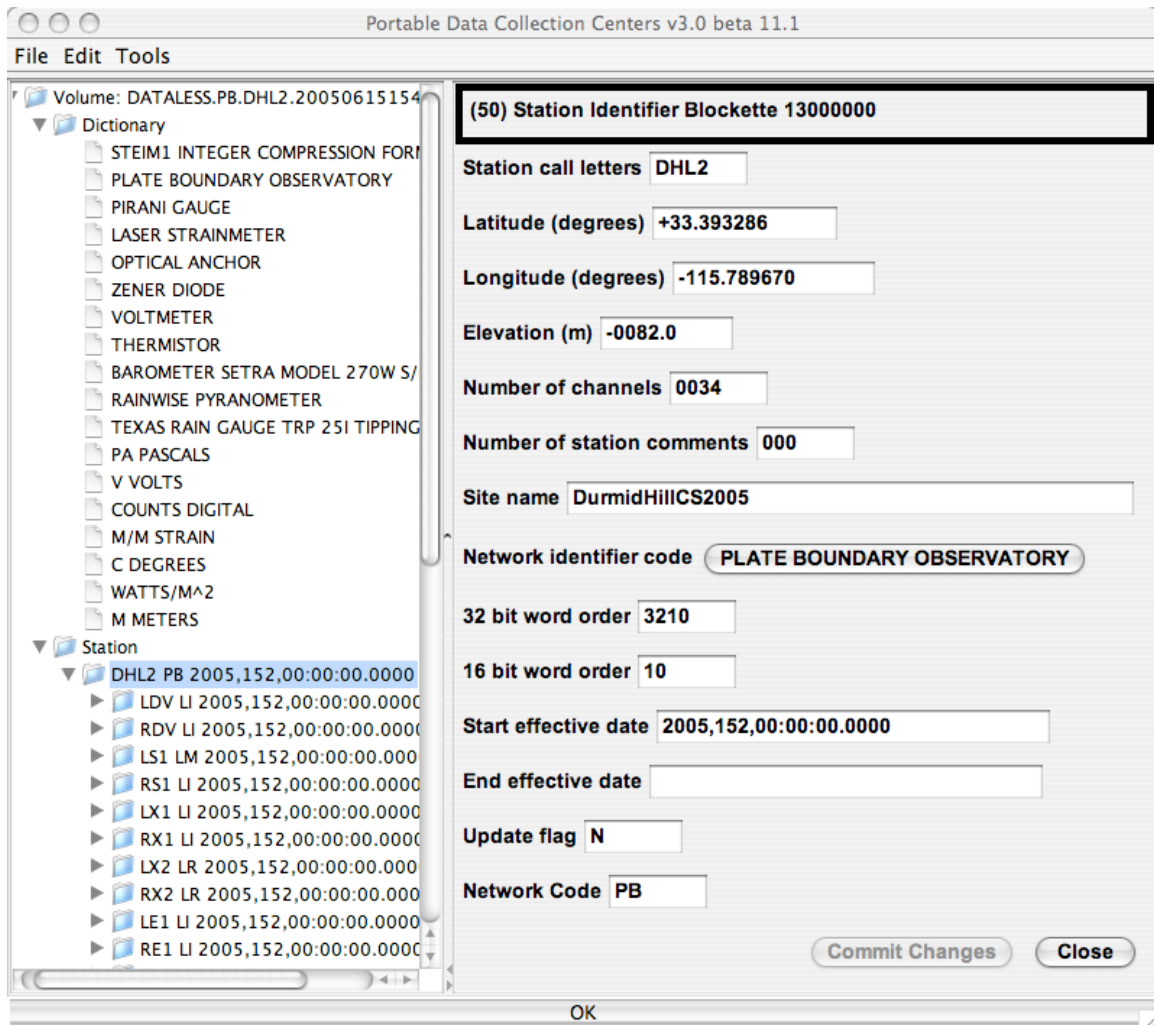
Portable Data Collection Centers v3.0 beta 11.1

File Edit Tools

Volume: DATALESS.PB.DHL2.20050615154
Dictionary
STEIM1 INTEGER COMPRESSION FORI
PLATE BOUNDARY OBSERVATORY
PIRANI GAUGE
LASER STRAINMETER
OPTICAL ANCHOR
ZENER DIODE
VOLTMETER
THERMISTOR
BAROMETER SETRA MODEL 270W S/
RAINWISE PYRANOMETER
TEXAS RAIN GAUGE TRP 25I TIPPING
PA PASCALS
V VOLTS
COUNTS DIGITAL
M/M STRAIN
C DEGREES
WATTS/M^2
M METERS
Station
DHL2 PB 2005,152,00:00:00.0000
LDV LI 2005,152,00:00:00.0000
RDV LI 2005,152,00:00:00.0000
LS1 LM 2005,152,00:00:00.000
RS1 LI 2005,152,00:00:00.0000
LX1 LI 2005,152,00:00:00.0000
RX1 LI 2005,152,00:00:00.0000
LX2 LR 2005,152,00:00:00.0000
RX2 LR 2005,152,00:00:00.0000
LE1 LI 2005,152,00:00:00.0000
RE1 LI 2005,152,00:00:00.0000

(50) Station Identifier Blockette 13000000

Station call letters DHL2

Latitude (degrees) +33.393286

Longitude (degrees) -115.789670

Elevation (m) -0082.0

Number of channels 0034

Number of station comments 000

Site name DurmidHillCS2005

Network identifier code PLATE BOUNDARY OBSERVATORY

32 bit word order 3210

16 bit word order 10

Start effective date 2005,152,00:00:00.0000

End effective date

Update flag N

Network Code PB

Commit Changes Close

OK